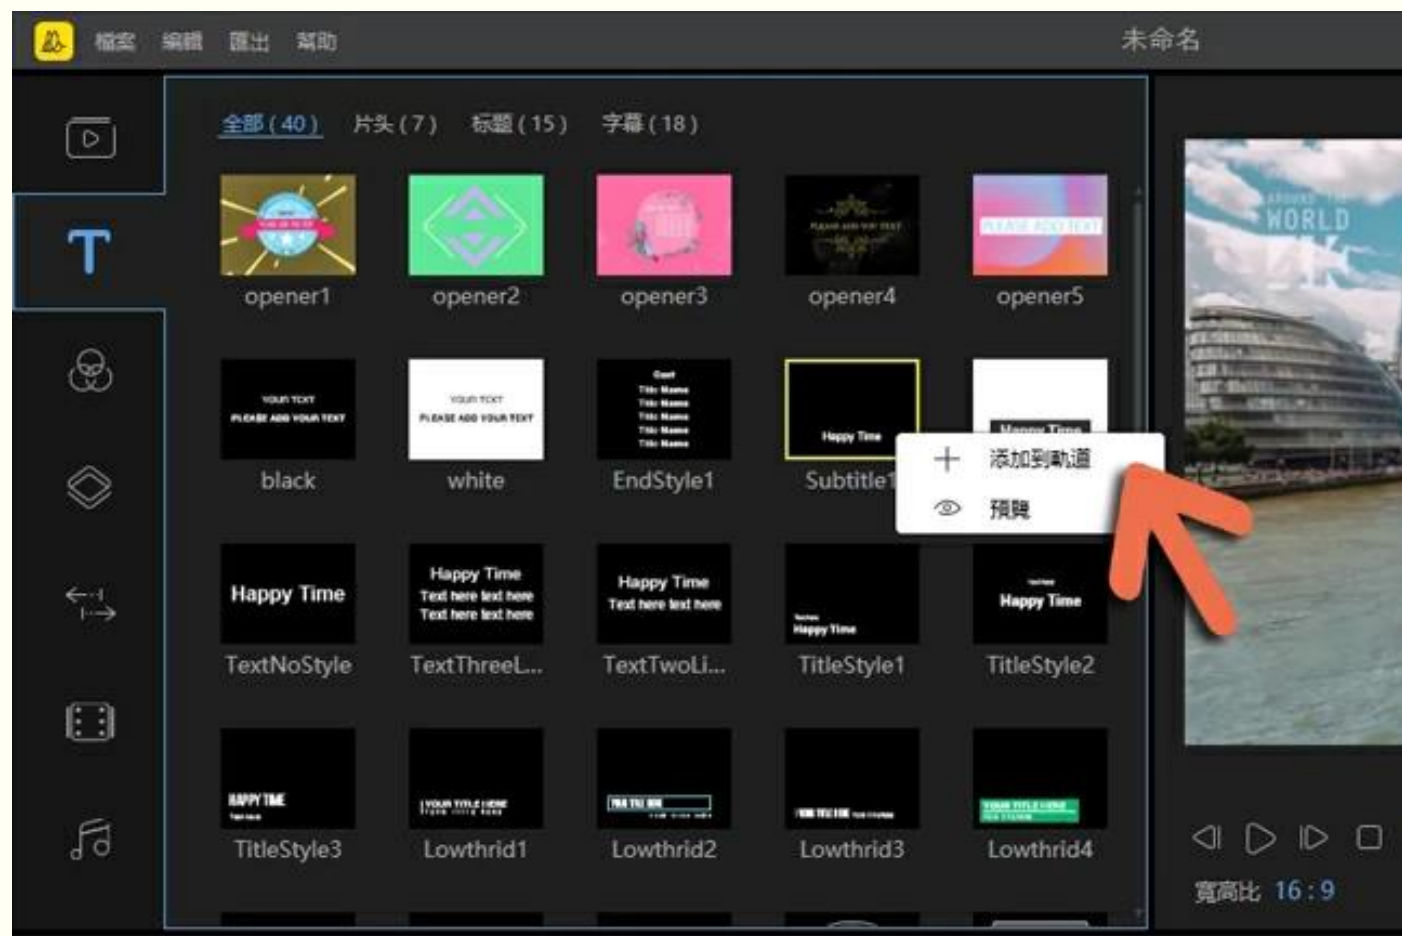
檔案 編輯 匯出 幫助 未命名

全部 (40) 片头 (7) 标题 (15) 字幕 (18)

opener1 opener2 opener3 opener4 opener5

YOUR TEXT PLEASE ADD YOUR TEXT
black

YOUR TEXT PLEASE ADD YOUR TEXT
white

EndStyle1

Happy Time
Subtitle1

添加到軌道
預覽

Happy Time
TextNoStyle

Happy Time Text here text here Text here text here
TextThreeL...

Happy Time Text here text here
TextTwoLi...

Happy Time
TitleStyle1

Happy Time
TitleStyle2

HAPPY TIME
TitleStyle3

YOUR TITLE HERE
Lowthrid1

Lowthrid2

Lowthrid3

YOUR TITLE HERE
Lowthrid4

WORLD

寬高比 16 : 9